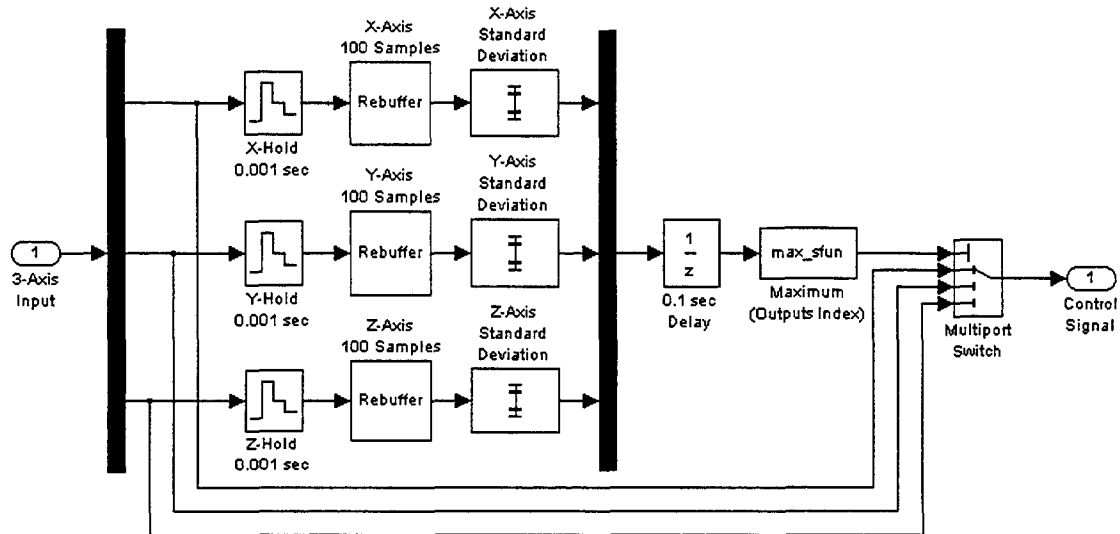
X-Axis
100 Samples

X-Axis
Standard
Deviation

Rebuffer

X-Hold
0.001 sec

Y-Axis
100 Samples

Y-Axis
Standard
Deviation

1
3-Axis
Input

Rebuffer

$\frac{1}{z}$

max_sfun

1
Control
Signal

Y-Hold
0.001 sec

0.1 sec
Delay

Maximum
(Outputs Index)

Multiport
Switch

Z-Axis
100 Samples

Z-Axis
Standard
Deviation

Rebuffer

Z-Hold
0.001 sec